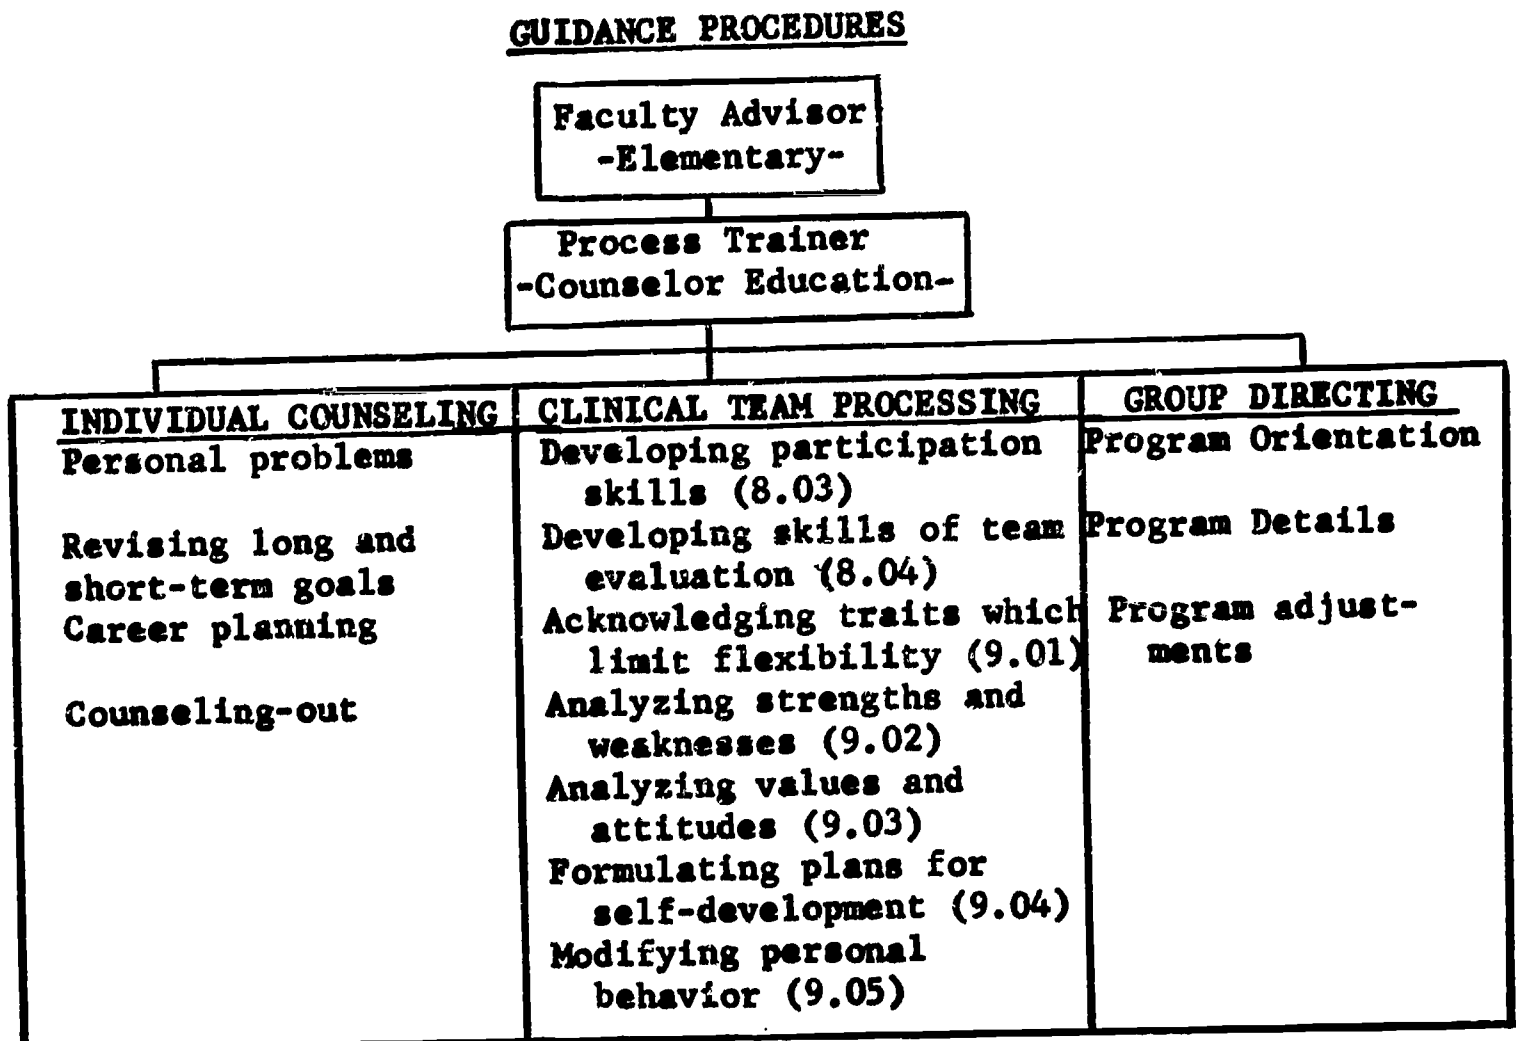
GUIDANCE PROCEDURES

Faculty Advisor
-Elementary-

Process Trainer
-Counselor Education-

INDIVIDUAL COUNSELING
Personal problems

Revising long and short-term goals
Career planning

Counseling-out

CLINICAL TEAM PROCESSING
Developing participation skills (8.03)
Developing skills of team evaluation (8.04)
Acknowledging traits which limit flexibility (9.01)
Analyzing strengths and weaknesses (9.02)
Analyzing values and attitudes (9.03)
Formulating plans for self-development (9.04)
Modifying personal behavior (9.05)

GROUP DIRECTING
Program Orientation

Program Details

Program adjustments